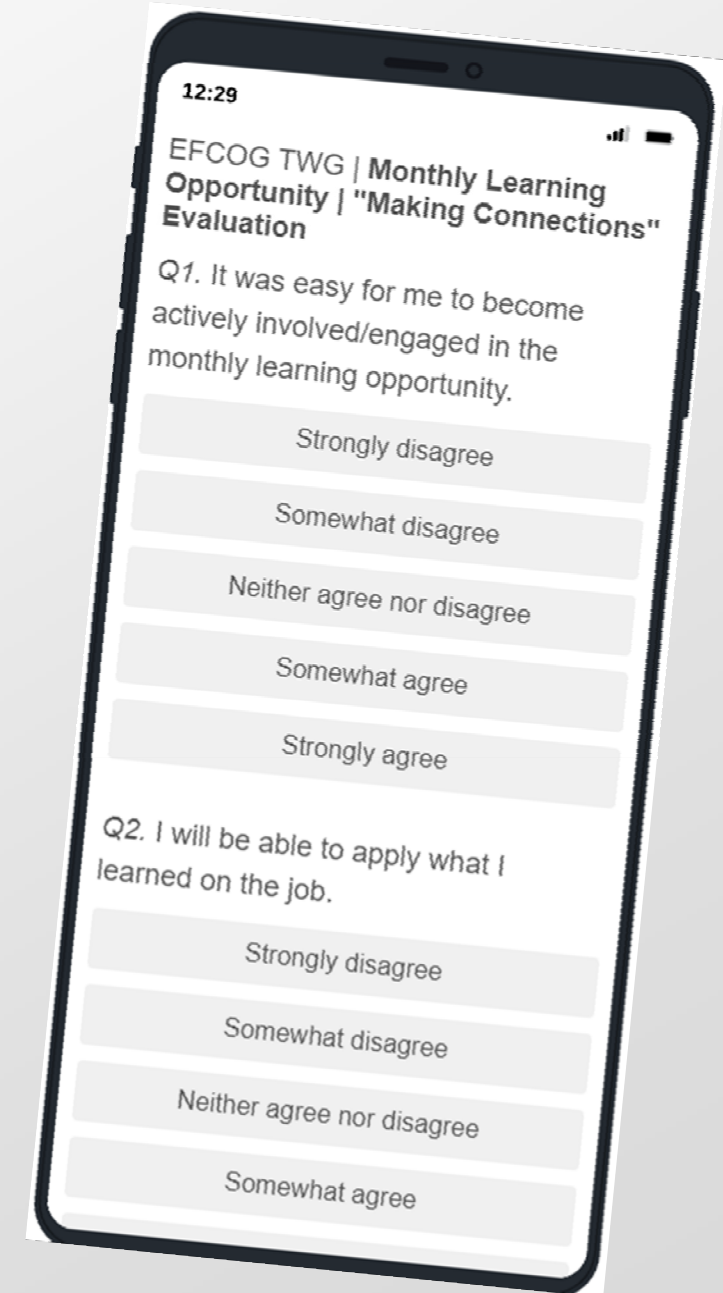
12:29

EFCOG TWG | **Monthly Learning Opportunity | "Making Connections" Evaluation**

*Q1.* It was easy for me to become actively involved/engaged in the monthly learning opportunity.

Strongly disagree

Somewhat disagree

Neither agree nor disagree

Somewhat agree

Strongly agree

*Q2.* I will be able to apply what I learned on the job.

Strongly disagree

Somewhat disagree

Neither agree nor disagree

Somewhat agree